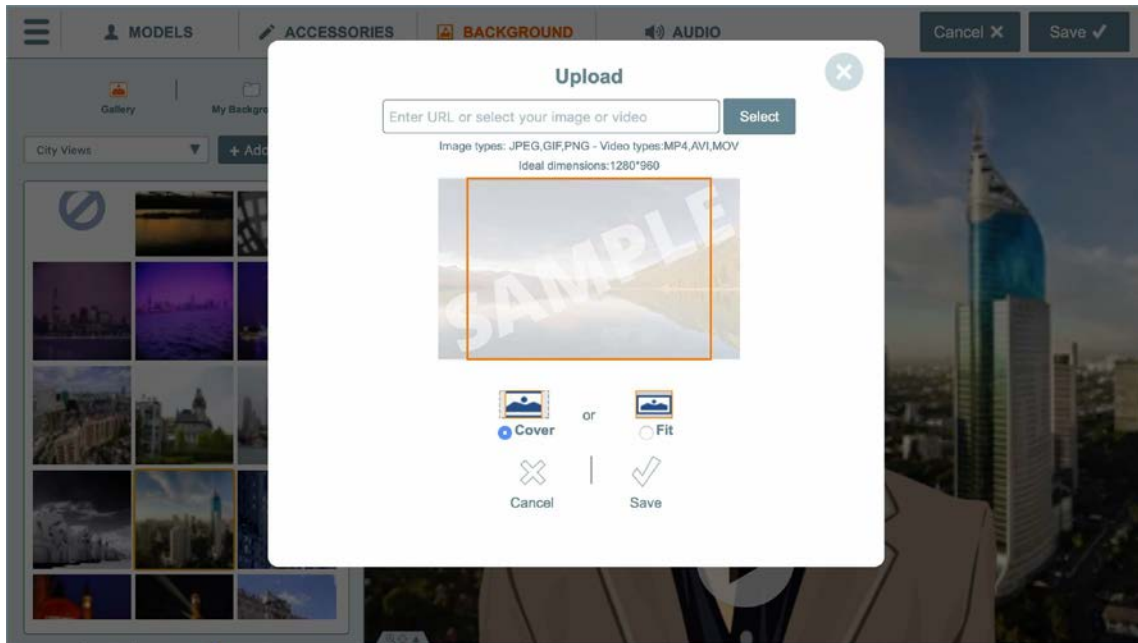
MODELS ACCESSORIES BACKGROUND AUDIO Cancel ✕ Save ✓

Gallery My Backgro

City Views + Add

Upload

Enter URL or select your image or video Select

Image types: JPEG,GIF,PNG - Video types:MP4,AVI,MOV

Ideal dimensions:1280*960

SAMPLE

Cover or Fit

Cancel Save